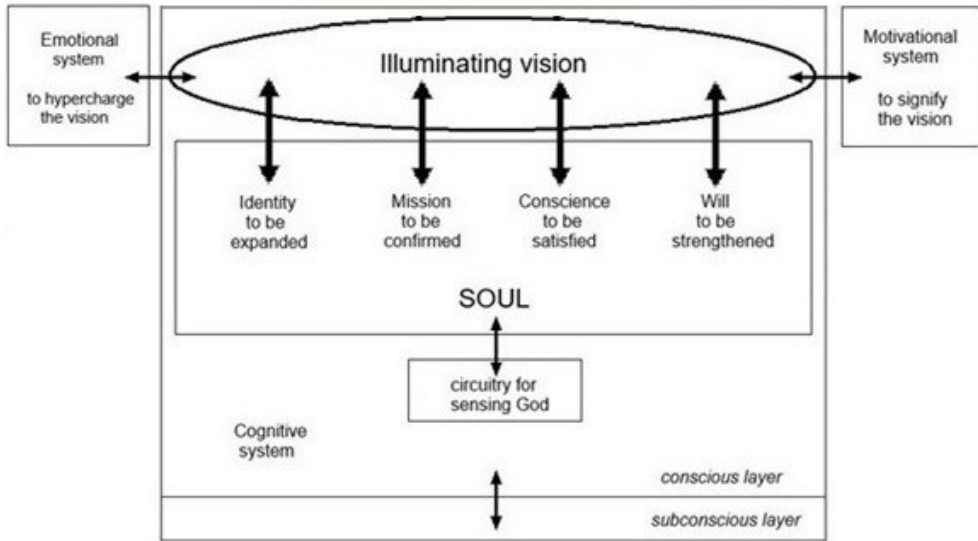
Emotional system

to hypercharge the vision

Illuminating vision

Motivational system

to signify the vision

Identity to be expanded

Mission to be confirmed

Conscience to be satisfied

Will to be strengthened

SOUL

circuitry for sensing God

Cognitive system

conscious layer

subconscious layer